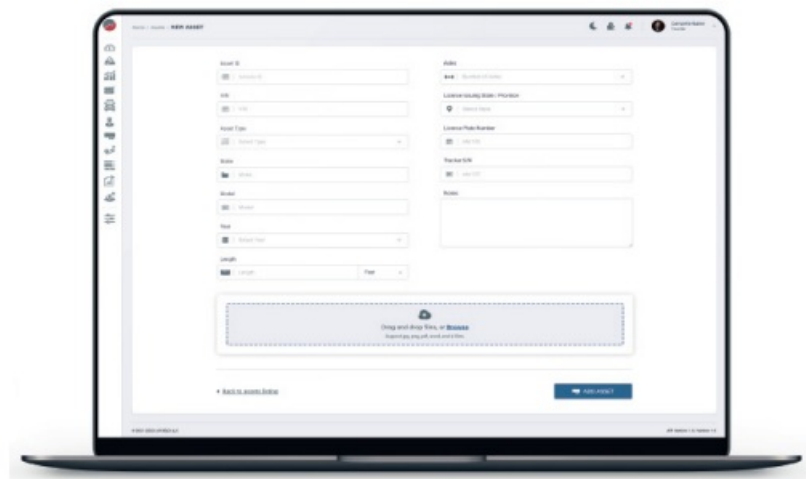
Home / Assets / NEW ASSET

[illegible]

Asset ID

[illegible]

VIN

VIN

Asset Type

Select Type

Make

Make

Model

Model

Year

Select Year

Length

Length

Feet

Axles

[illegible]

License Issuing State / Province

Select State

License Plate Number

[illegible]

Tracker S/N

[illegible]

Notes

Drag and drop files, or Browse

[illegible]

← Back to assets listing

ADD ASSET

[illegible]

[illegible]